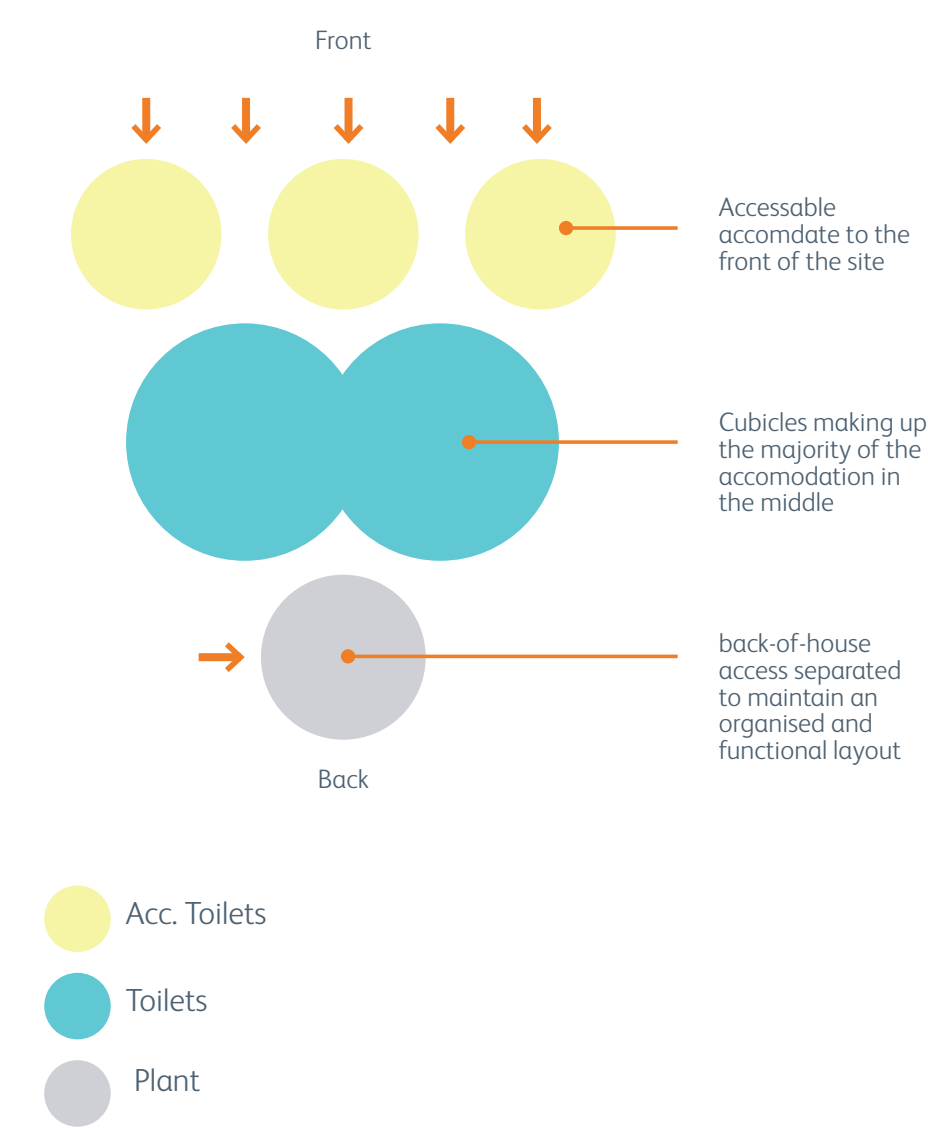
Front

Accessable accomdate to the front of the site

Cubicles making up the majority of the accomodation in the middle

back-of-house access separated to maintain an organised and functional layout

Back

Acc. Toilets

Toilets

Plant